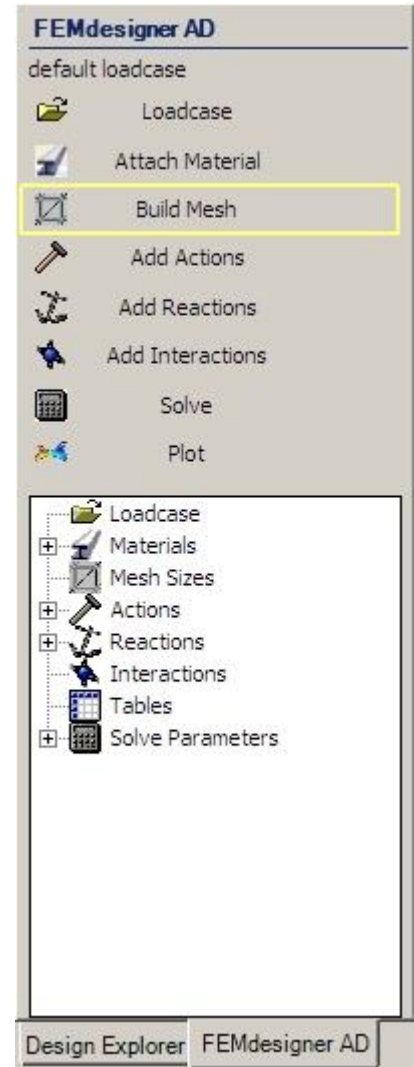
FEMdesigner AD
default loadcase
Loadcase
Attach Material
Build Mesh
Add Actions
Add Reactions
Add Interactions
Solve
Plot

Loadcase
Materials
Mesh Sizes
Actions
Reactions
Interactions
Tables
Solve Parameters

Design Explorer
FEMdesigner AD